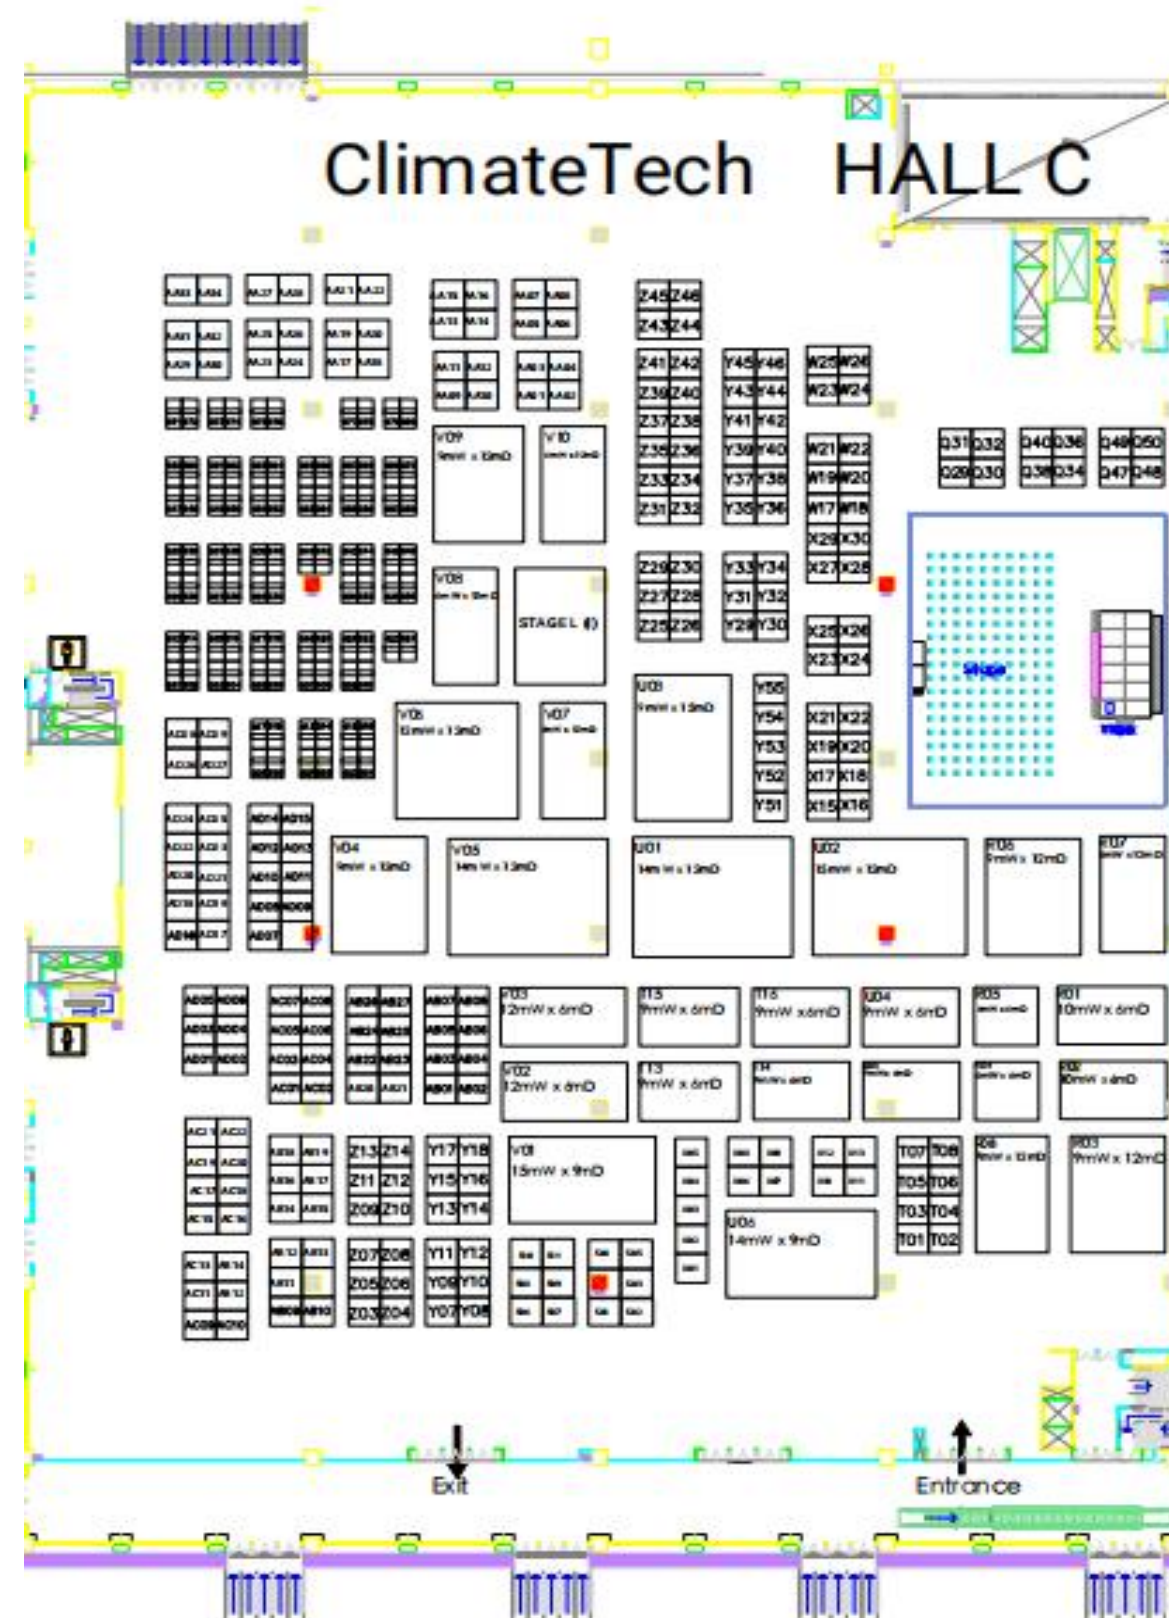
ClimateTech HALL C

Z45 Z46
Z43 Z44
Z41 Z42
Z39 Z40
Z37 Z38
Z35 Z36
Z33 Z34
Z31 Z32
Z29 Z30
Z27 Z28
Z25 Z26

Y45 Y46
Y43 Y44
Y41 Y42
Y39 Y40
Y37 Y38
Y35 Y36
Y33 Y34
Y31 Y32
Y29 Y30

W25 W26
W23 W24
W21 W22
W19 W20
W17 W18
X29 X30
X27 X28
X25 X26
X23 X24
X21 X22
X19 X20
X17 X18
X15 X16

Y56
Y54
Y53
Y52
Y51

Q31 Q32
Q29 Q30
Q40 Q36
Q38 Q34
Q49 Q50
Q47 Q48

V09
9mW x 13mD
V10
V08
STAGE I
U03
9mW x 13mD
V06
12mW x 13mD
V07
V04
9mW x 13mD
V05
14mW x 13mD
U01
14mW x 13mD
U02
13mW x 13mD
R06
9mW x 12mD
R07

Stage

V03
12mW x 6mD
T15
9mW x 6mD
T16
9mW x6mD
U04
9mW x 6mD
R05
R01
10mW x 6mD
V02
12mW x 6mD
T13
9mW x 6mD
T14
R02
10mW x 6mD
V01
15mW x 9mD
U06
14mW x 9mD
R04
R03
9mW x 12mD

Z13 Z14
Z11 Z12
Z09 Z10
Z07 Z08
Z05 Z06
Z03 Z04
Y17 Y18
Y15 Y16
Y13 Y14
Y11 Y12
Y09 Y10
Y07 Y08
T07 T08
T05 T06
T03 T04
T01 T02

Exit
Entrance